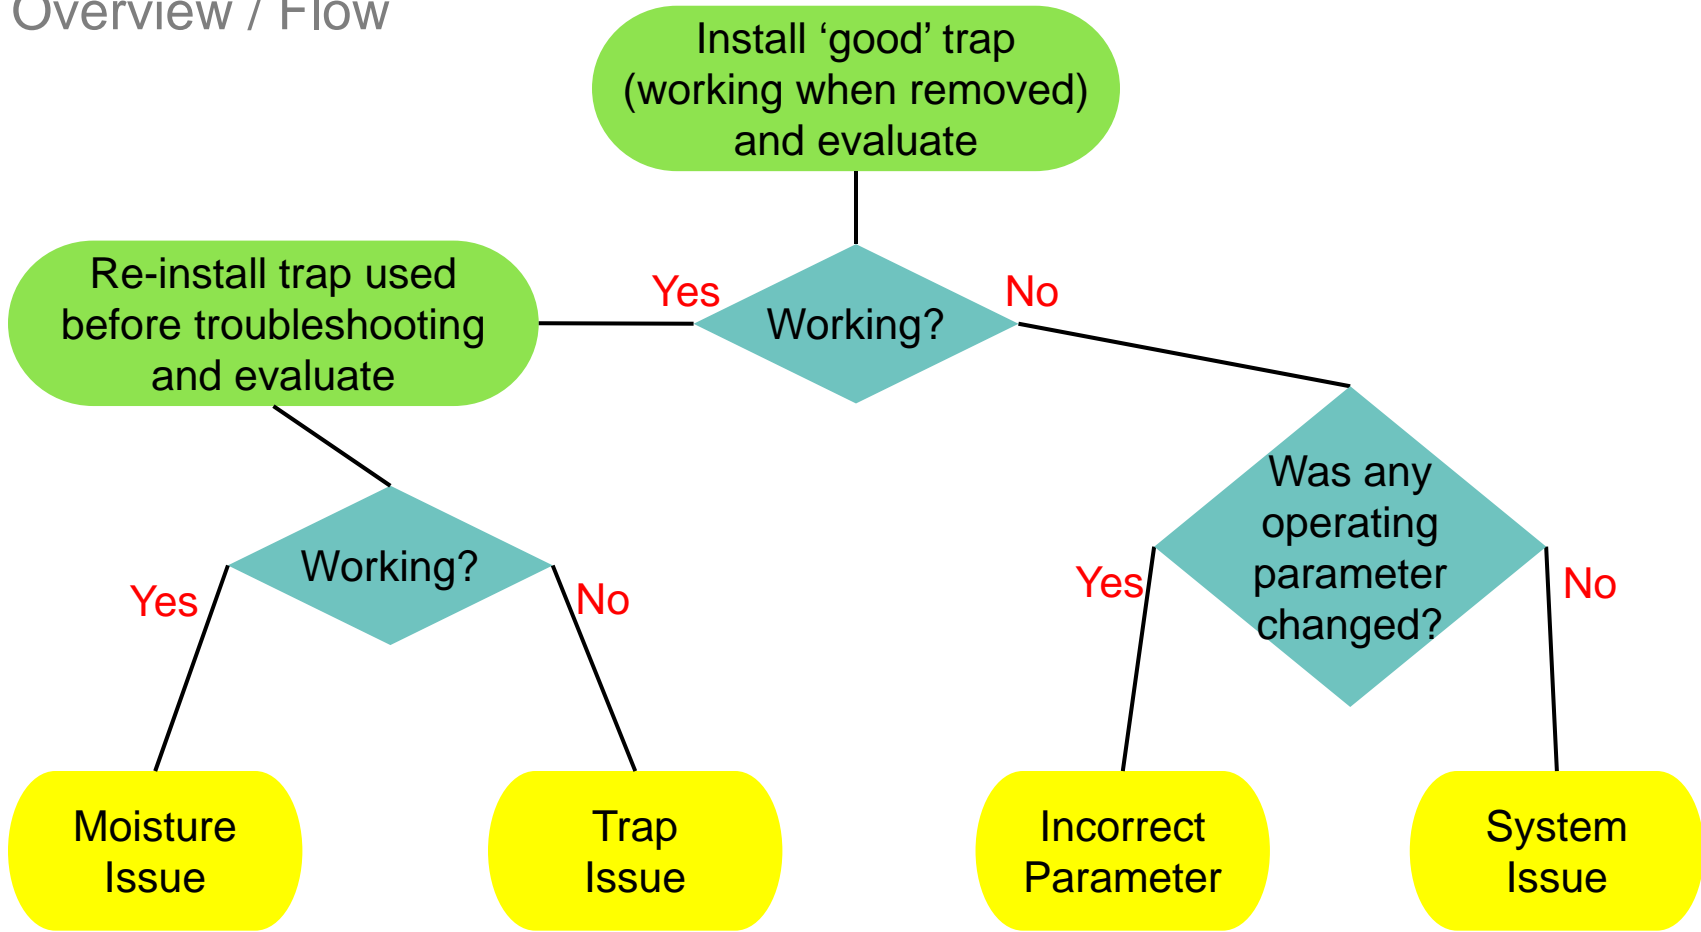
Overview / Flow

Install ‘good’ trap (working when removed) and evaluate

Yes

Working?

No

Re-install trap used before troubleshooting and evaluate

Working?

Yes

No

Was any operating parameter changed?

Yes

No

Moisture Issue

Trap Issue

Incorrect Parameter

System Issue